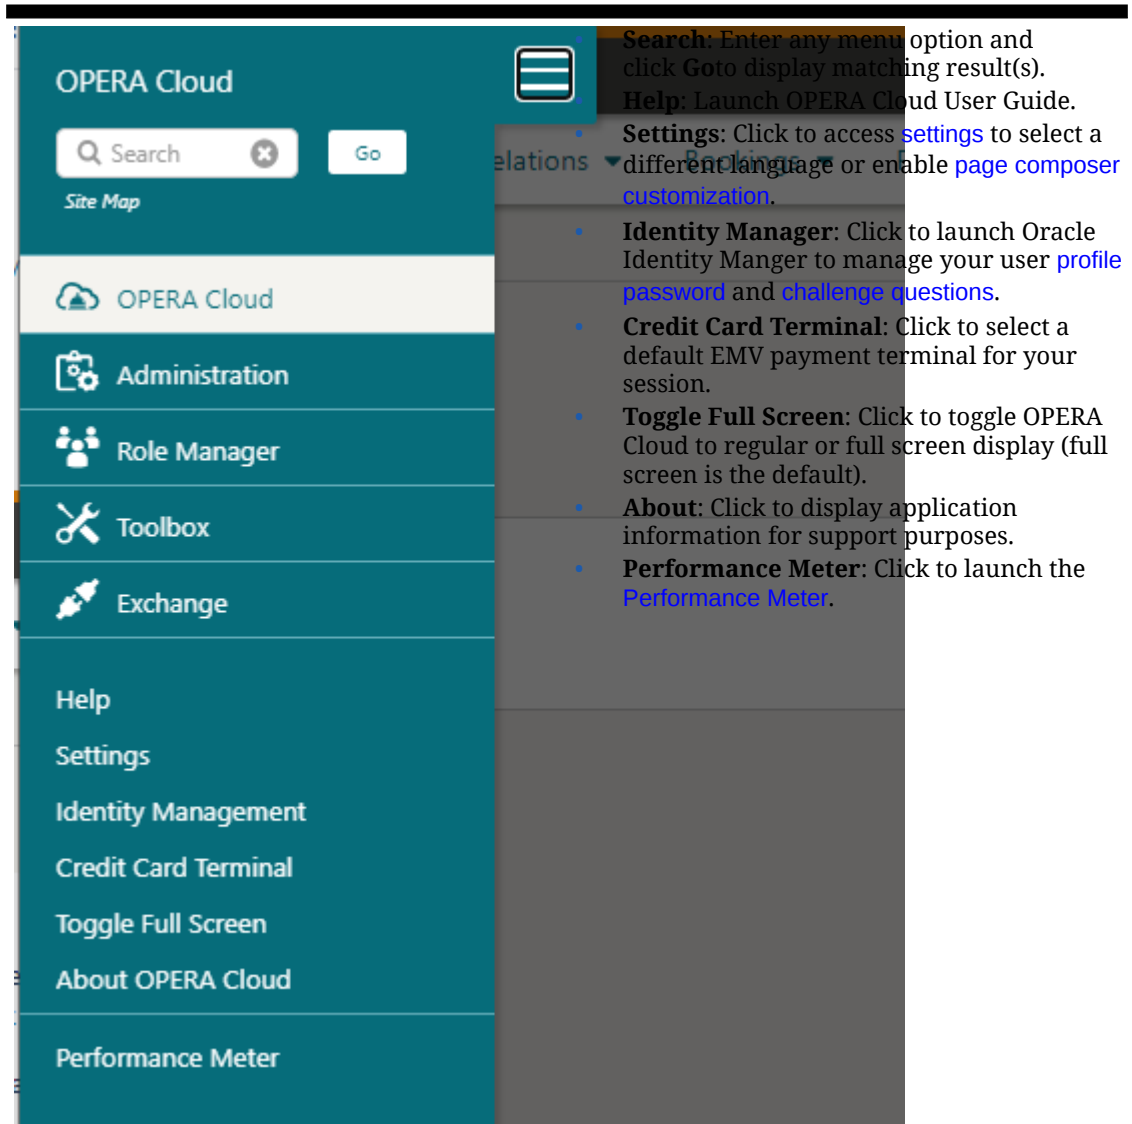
OPERA Cloud

Search

Go

Site Map

OPERA Cloud

Administration

Role Manager

Toolbox

Exchange

Help

Settings

Identity Management

Credit Card Terminal

Toggle Full Screen

About OPERA Cloud

Performance Meter

elations

Bookings

- **Search**: Enter any menu option and click **Go** to display matching result(s).
- **Help**: Launch OPERA Cloud User Guide.
- **Settings**: Click to access settings to select a different language or enable page composer customization.
- **Identity Manager**: Click to launch Oracle Identity Manger to manage your user profile password and challenge questions.
- **Credit Card Terminal**: Click to select a default EMV payment terminal for your session.
- **Toggle Full Screen**: Click to toggle OPERA Cloud to regular or full screen display (full screen is the default).
- **About**: Click to display application information for support purposes.
- **Performance Meter**: Click to launch the Performance Meter.